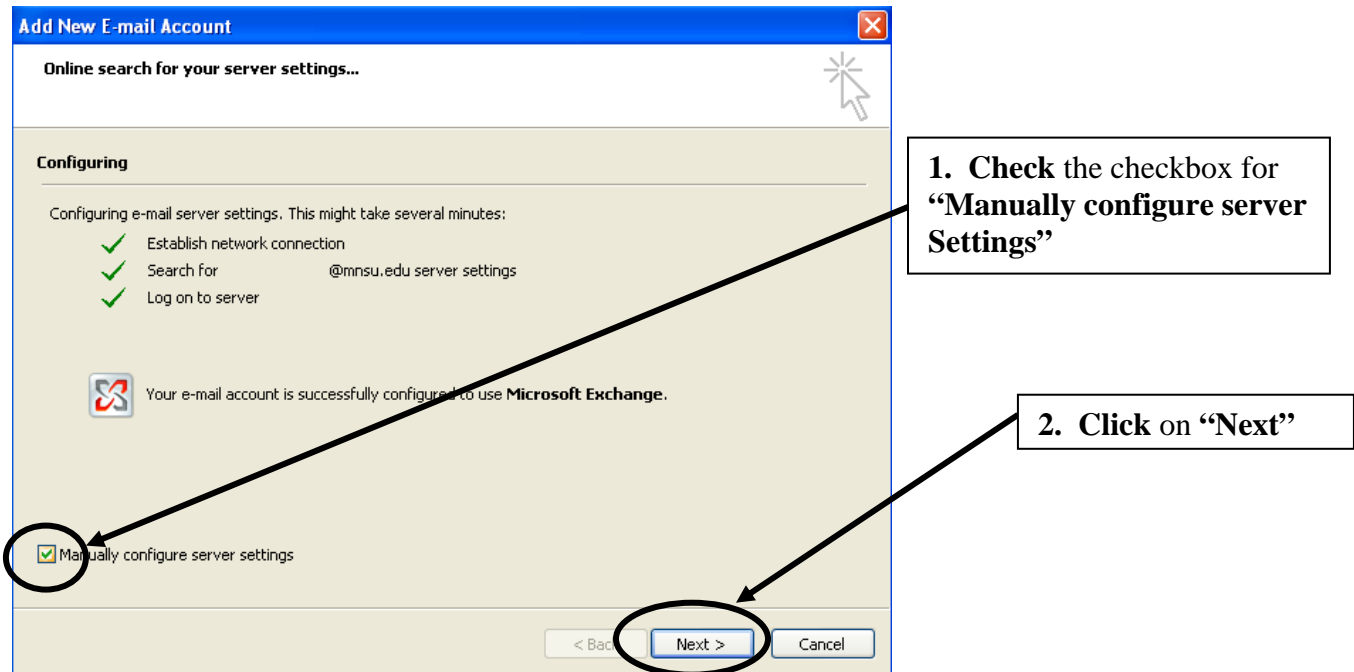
Add New E-mail Account

Online search for your server settings...

Configuring

Configuring e-mail server settings. This might take several minutes:

Establish network connection

Search for @mnsu.edu server settings

Log on to server

Your e-mail account is successfully configured to use **Microsoft Exchange**.

Manually configure server settings

< Back

Next >

Cancel

**1. Check** the checkbox for **"Manually configure server Settings"**

**2. Click** on **"Next"**